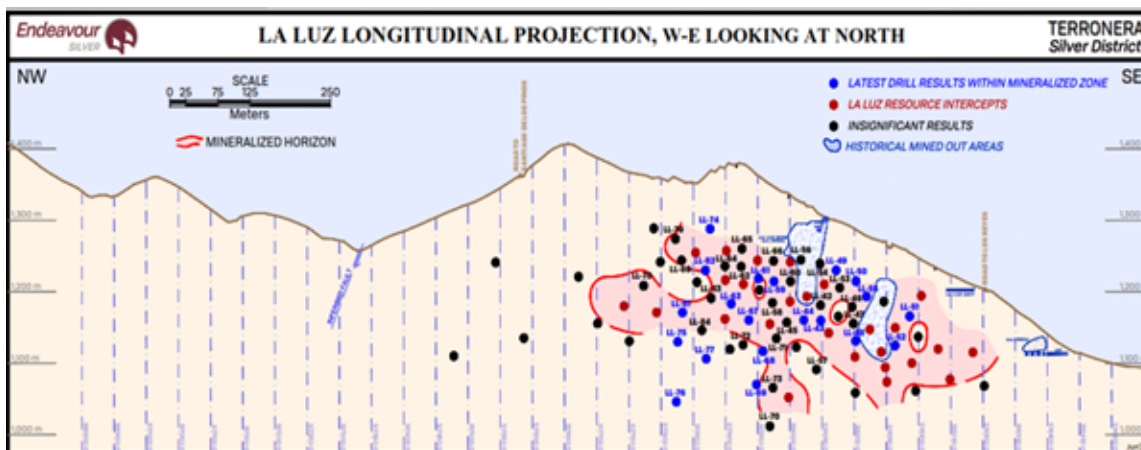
Endeavour SILVER

LA LUZ LONGITUDINAL PROJECTION, W-E LOOKING AT NORTH

TERRONERA Silver District

NW

SE

SCALE
0 25 75 125 250
Meters

MINERALIZED HORIZON

LATEST DRILL RESULTS WITHIN MINERALIZED ZONE
LA LUZ RESOURCE INTERCEPTS
INSIGNIFICANT RESULTS
HISTORICAL MINED OUT AREAS

1,400 m
1,300 m
1,200 m
1,100 m
1,000 m

LL-74
LL-65
LL-76
LL-66
LL-56
LL-49
LL-64
LL-58
LL-59
LL-63
LL-61
LL-60
LL-54
LL-53
LL-62
LL-57
LL-55
LL-68
LL-51
LL-52
LL-75
LL-77
LL-69
LL-67
LL-72
LL-73
LL-71
LL-78
LL-70
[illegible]